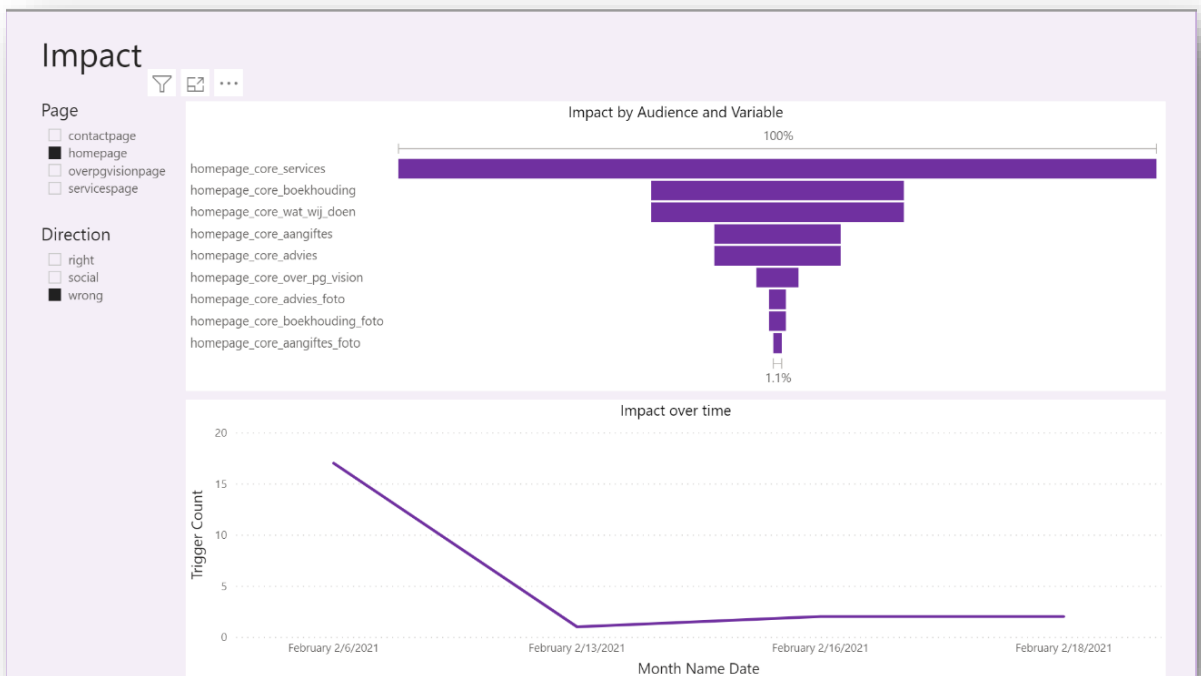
Impact

Page
contactpage
homepage
overpgvisionpage
servicespage

Direction
right
social
wrong

Impact by Audience and Variable

100%

homepage_core_services
homepage_core_boekhouding
homepage_core_wat_wij_doen
homepage_core_aangiftes
homepage_core_advies
homepage_core_over_pg_vision
homepage_core_advies_foto
homepage_core_boekhouding_foto
homepage_core_aangiftes_foto

1.1%

Impact over time

Trigger Count

20
15
10
5
0

February 2/6/2021
February 2/13/2021
February 2/16/2021
February 2/18/2021

Month Name Date